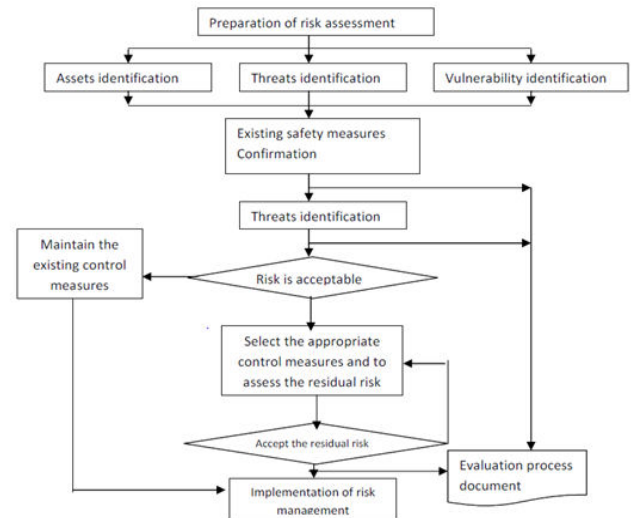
Preparation of risk assessment

Assets identification

Threats identification

Vulnerability identification

Existing safety measures Confirmation

Threats identification

Maintain the existing control measures

Risk is acceptable

Select the appropriate control measures and to assess the residual risk

Accept the residual risk

Evaluation process document

Implementation of risk management